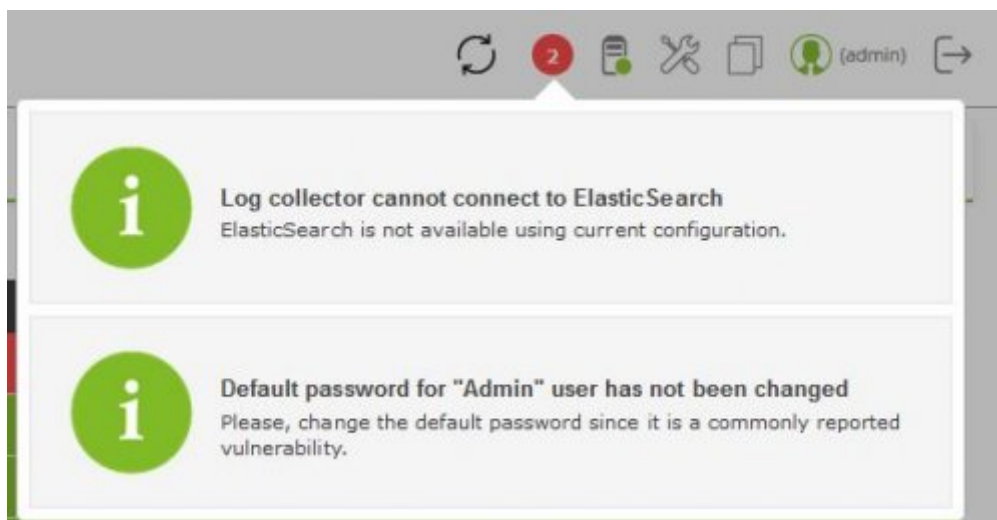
2 (admin)

i

Log collector cannot connect to ElasticSearch
ElasticSearch is not available using current configuration.

i

Default password for "Admin" user has not been changed
Please, change the default password since it is a commonly reported vulnerability.